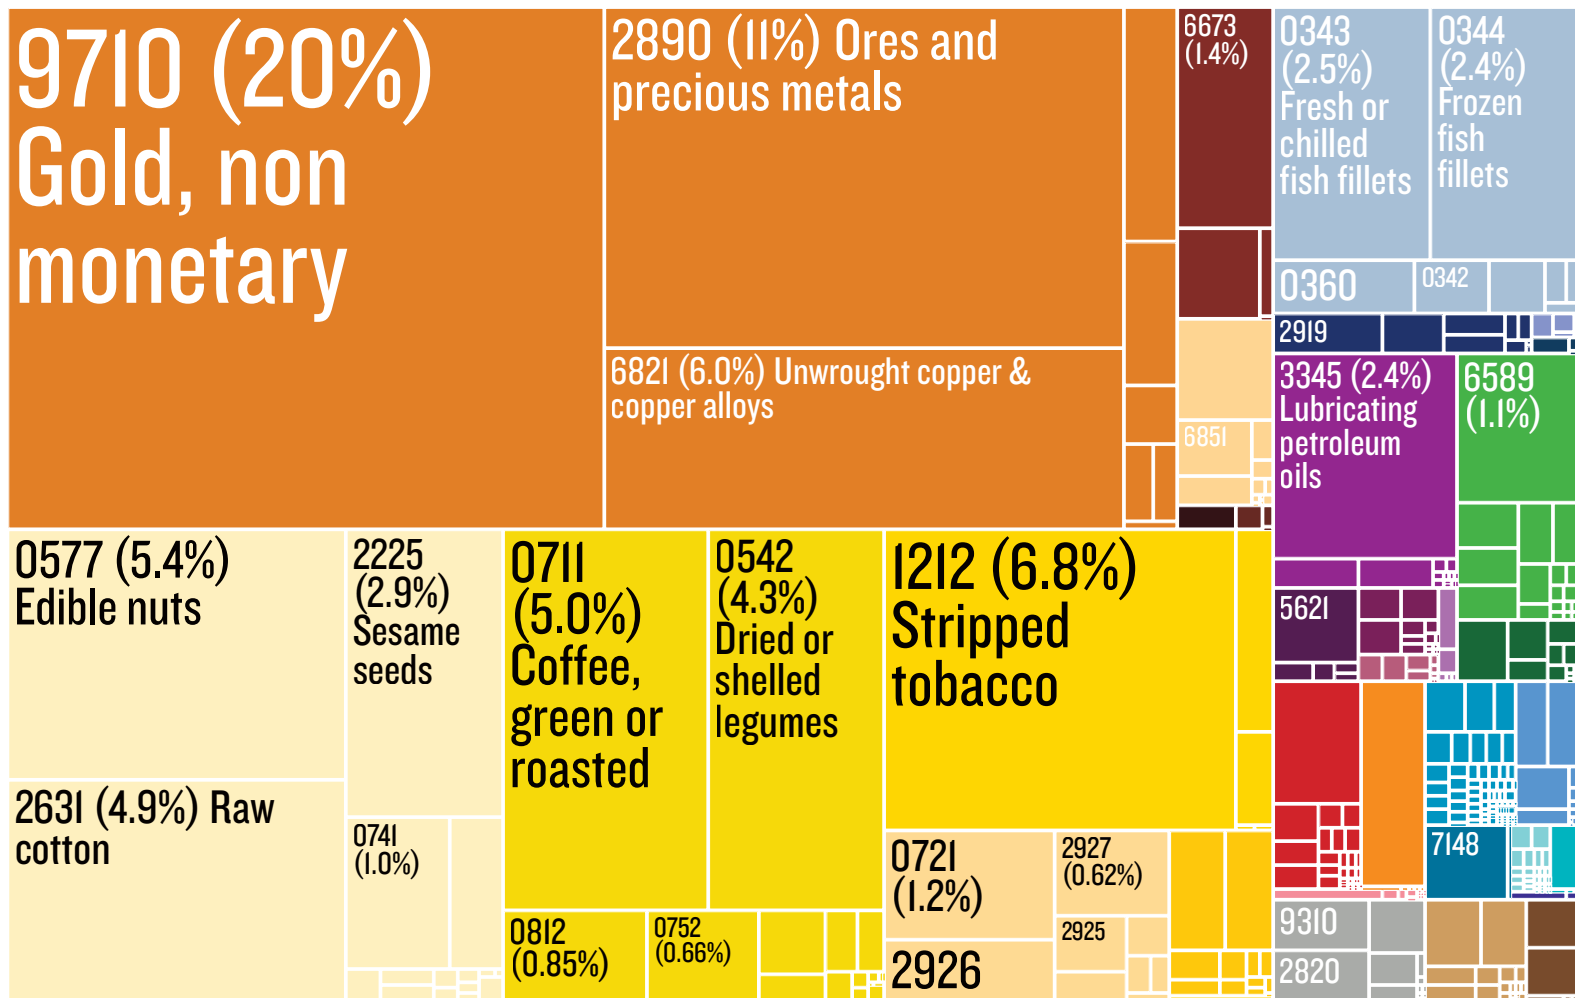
9710 (20%) Gold, non monetary

2890 (11%) Ores and precious metals

6821 (6.0%) Unwrought copper & copper alloys

6673 (1.4%)

6851

0343 (2.5%) Fresh or chilled fish fillets

0344 (2.4%) Frozen fish fillets

0360

0342

2919

3345 (2.4%) Lubricating petroleum oils

6589 (1.1%)

5621

7148

9310

2820

0577 (5.4%) Edible nuts

2631 (4.9%) Raw cotton

2225 (2.9%) Sesame seeds

0741 (1.0%)

0711 (5.0%) Coffee, green or roasted

0812 (0.85%)

0752 (0.66%)

0542 (4.3%) Dried or shelled legumes

1212 (6.8%) Stripped tobacco

0721 (1.2%)

2926

2927 (0.62%)

2925